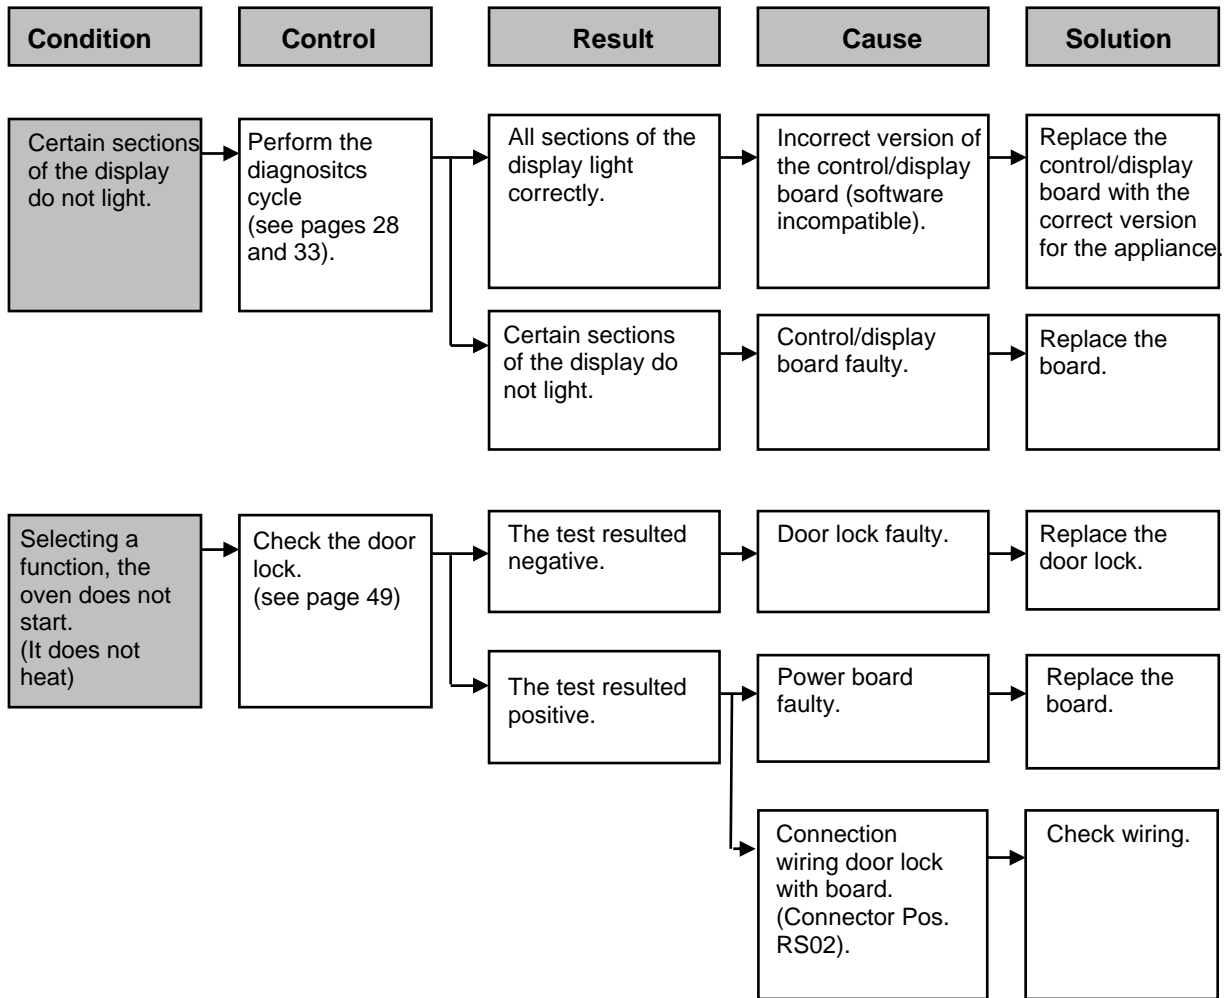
Condition

Control

Result

Cause

Solution

Certain sections of the display do not light.

Perform the diagnositcs cycle (see pages 28 and 33).

All sections of the display light correctly.

Incorrect version of the control/display board (software incompatible).

Replace the control/display board with the correct version for the appliance.

Certain sections of the display do not light.

Control/display board faulty.

Replace the board.

Selecting a function, the oven does not start. (It does not heat)

Check the door lock. (see page 49)

The test resulted negative.

Door lock faulty.

Replace the door lock.

The test resulted positive.

Power board faulty.

Replace the board.

Connection wiring door lock with board. (Connector Pos. RS02).

Check wiring.